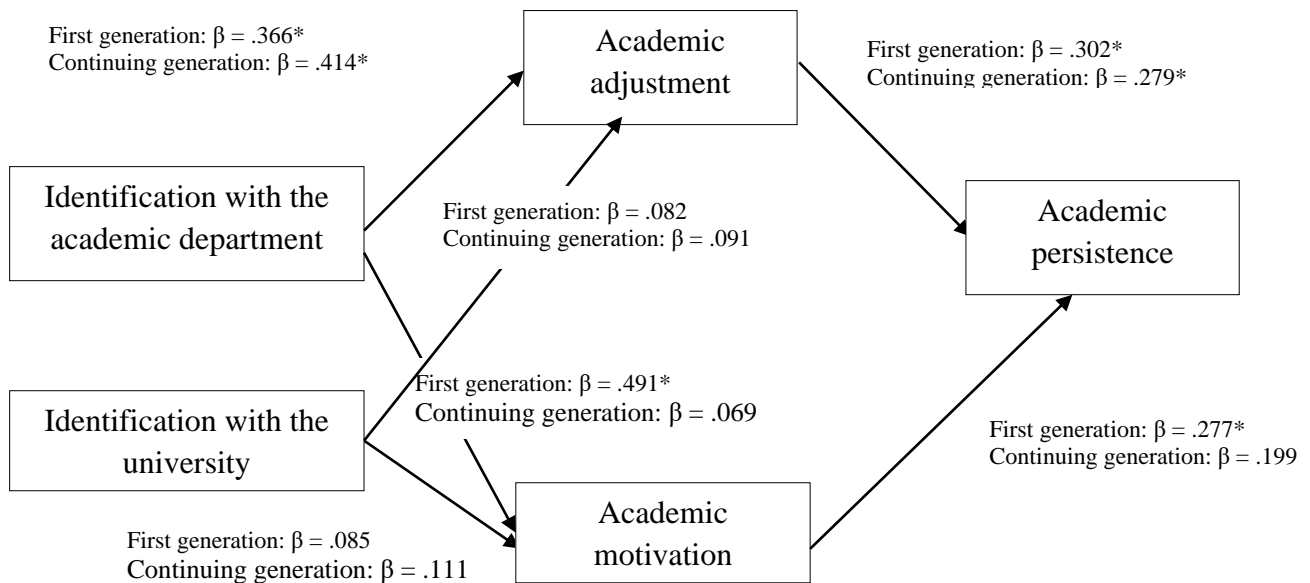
First generation: $\beta = .366^*$
Continuing generation: $\beta = .414^*$

Academic adjustment

First generation: $\beta = .302^*$
Continuing generation: $\beta = .279^*$

Identification with the academic department

First generation: $\beta = .082$
Continuing generation: $\beta = .091$

Academic persistence

Identification with the university

First generation: $\beta = .491^*$
Continuing generation: $\beta = .069$

First generation: $\beta = .277^*$
Continuing generation: $\beta = .199$

First generation: $\beta = .085$
Continuing generation: $\beta = .111$

Academic motivation